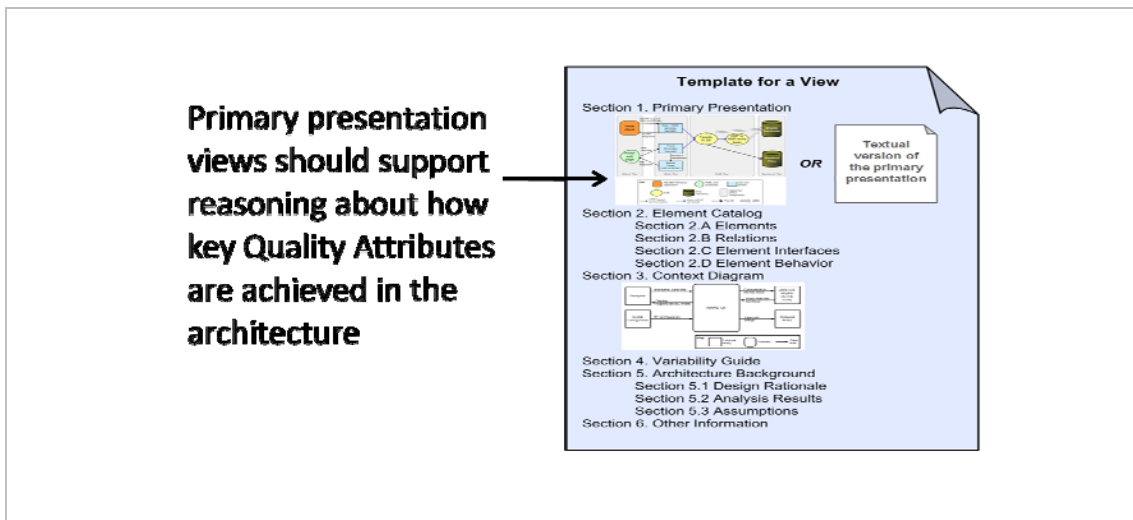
Primary presentation views should support reasoning about how key Quality Attributes are achieved in the architecture

Template for a View

Section 1. Primary Presentation

OR

Textual version of the primary presentation

Section 2. Element Catalog
Section 2.A Elements
Section 2.B Relations
Section 2.C Element Interfaces
Section 2.D Element Behavior
Section 3. Context Diagram

Section 4. Variability Guide
Section 5. Architecture Background
Section 5.1 Design Rationale
Section 5.2 Analysis Results
Section 5.3 Assumptions
Section 6. Other Information